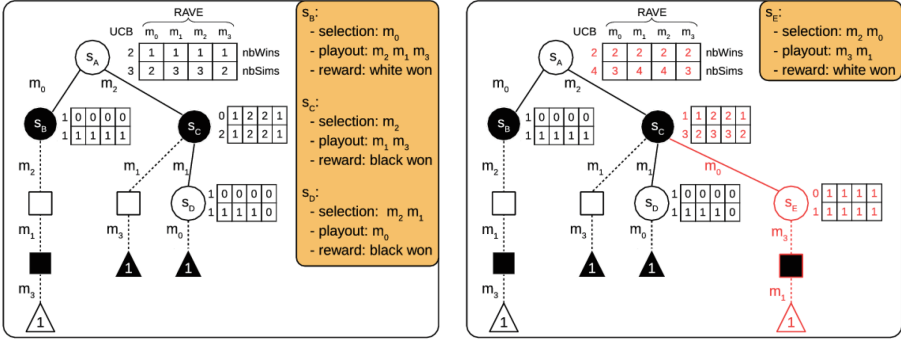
RAVE

UCB $m_0$ $m_1$ $m_2$ $m_3$

| 2 | 1 | 1 | 1 | 1 | nbWins |
|---|---|---|---|---|---|
| 3 | 2 | 3 | 3 | 2 | nbSims |

$s_A$

$m_0$ $m_2$

$s_B$

| 1 | 0 | 0 | 0 | 0 |
|---|---|---|---|---|
| 1 | 1 | 1 | 1 | 1 |

$s_C$

| 0 | 1 | 2 | 2 | 1 |
|---|---|---|---|---|
| 2 | 2 | 3 | 2 | 2 |

$m_2$ $m_1$ $m_1$

$s_D$

| 1 | 0 | 0 | 0 | 0 |
|---|---|---|---|---|
| 1 | 1 | 1 | 1 | 0 |

$m_1$ $m_3$ $m_0$

1 1

$m_3$

1

$s_B$:
- selection: $m_0$
- playout: $m_2$ $m_1$ $m_3$
- reward: white won

$s_C$:
- selection: $m_2$
- playout: $m_1$ $m_3$
- reward: black won

$s_D$:
- selection: $m_2$ $m_1$
- playout: $m_0$
- reward: black won

RAVE

UCB $m_0$ $m_1$ $m_2$ $m_3$

| 2 | 2 | 2 | 2 | 2 | nbWins |
|---|---|---|---|---|---|
| 4 | 3 | 4 | 4 | 3 | nbSims |

$s_A$

$m_0$ $m_2$

$s_B$

| 1 | 0 | 0 | 0 | 0 |
|---|---|---|---|---|
| 1 | 1 | 1 | 1 | 1 |

$s_C$

| 1 | 1 | 2 | 2 | 1 |
|---|---|---|---|---|
| 3 | 2 | 3 | 3 | 2 |

$m_2$ $m_1$ $m_1$ $m_0$

$s_D$

| 1 | 0 | 0 | 0 | 0 |
|---|---|---|---|---|
| 1 | 1 | 1 | 1 | 0 |

$s_E$

| 0 | 1 | 1 | 1 | 1 |
|---|---|---|---|---|
| 1 | 1 | 1 | 1 | 1 |

$m_1$ $m_3$ $m_0$ $m_3$

1 1

$m_3$ $m_1$

1 1

$s_E$:
- selection: $m_2$ $m_0$
- playout: $m_3$ $m_1$
- reward: white won